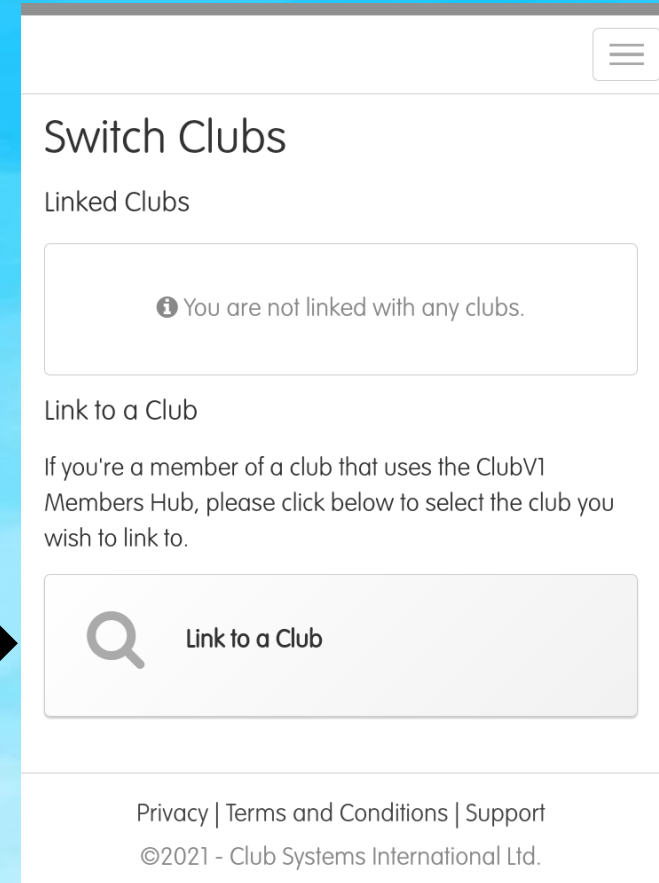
Switch Clubs

Linked Clubs

You are not linked with any clubs.

Link to a Club

If you're a member of a club that uses the ClubV1 Members Hub, please click below to select the club you wish to link to.

Link to a Club

Privacy | Terms and Conditions | Support

©2021 - Club Systems International Ltd.